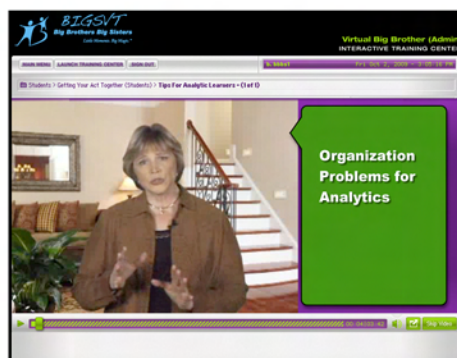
BIGSVT
Big Brothers Big Sisters
Little Moments. Big Magic.

Virtual Big Brother (Admin
INTERACTIVE TRAINING CENTER

MAIN MENU | LAUNCH TRAINING CENTER | SIGN OUT

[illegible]

Fri Oct 2, 2009 - 3:28:16 PM

Students > Getting Your Act Together (Students) > Tips For Analytic Learners • (1 of 1)

Organization Problems for Analytics

00:04/03:42

Skip Video